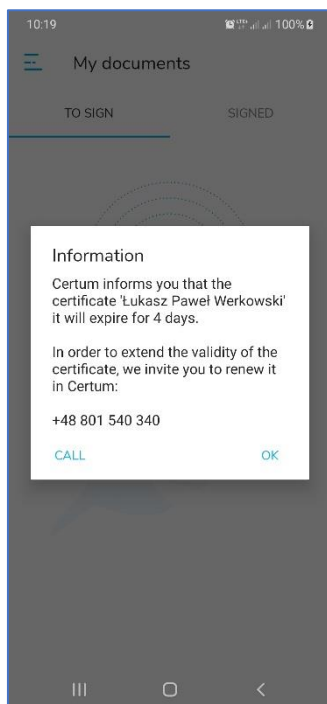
10:19 100%

My documents

TO SIGN

SIGNED

Information

Certum informs you that the certificate 'Łukasz Paweł Werkowski' it will expire for 4 days.

In order to extend the validity of the certificate, we invite you to renew it in Certum:

+48 801 540 340

CALL

OK